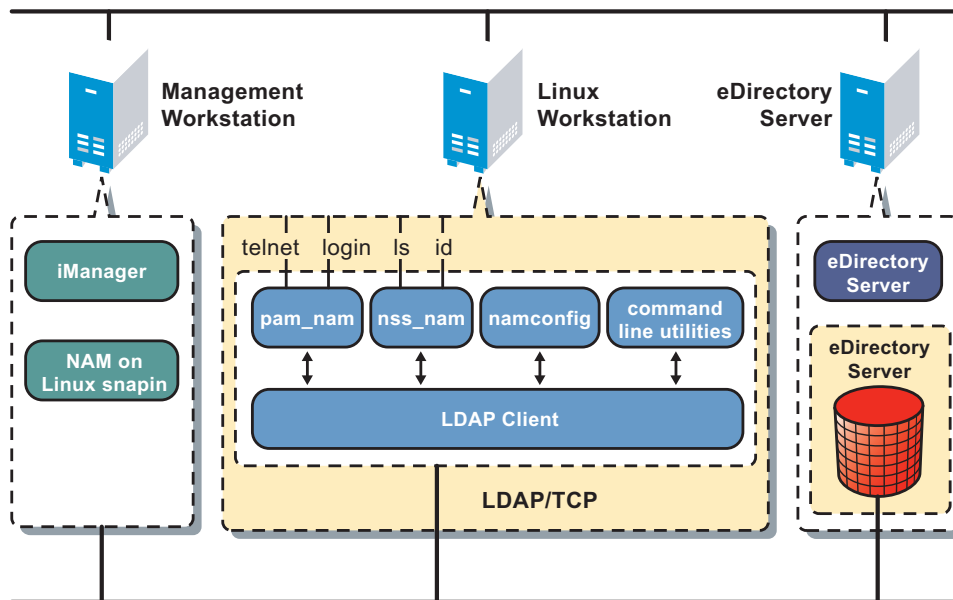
Management Workstation

Linux Workstation

eDirectory Server

iManager

NAM on Linux snapin

telnet login ls id

pam_nam

nss_nam

namconfig

command line utilities

LDAP Client

LDAP/TCP

eDirectory Server

eDirectory Server